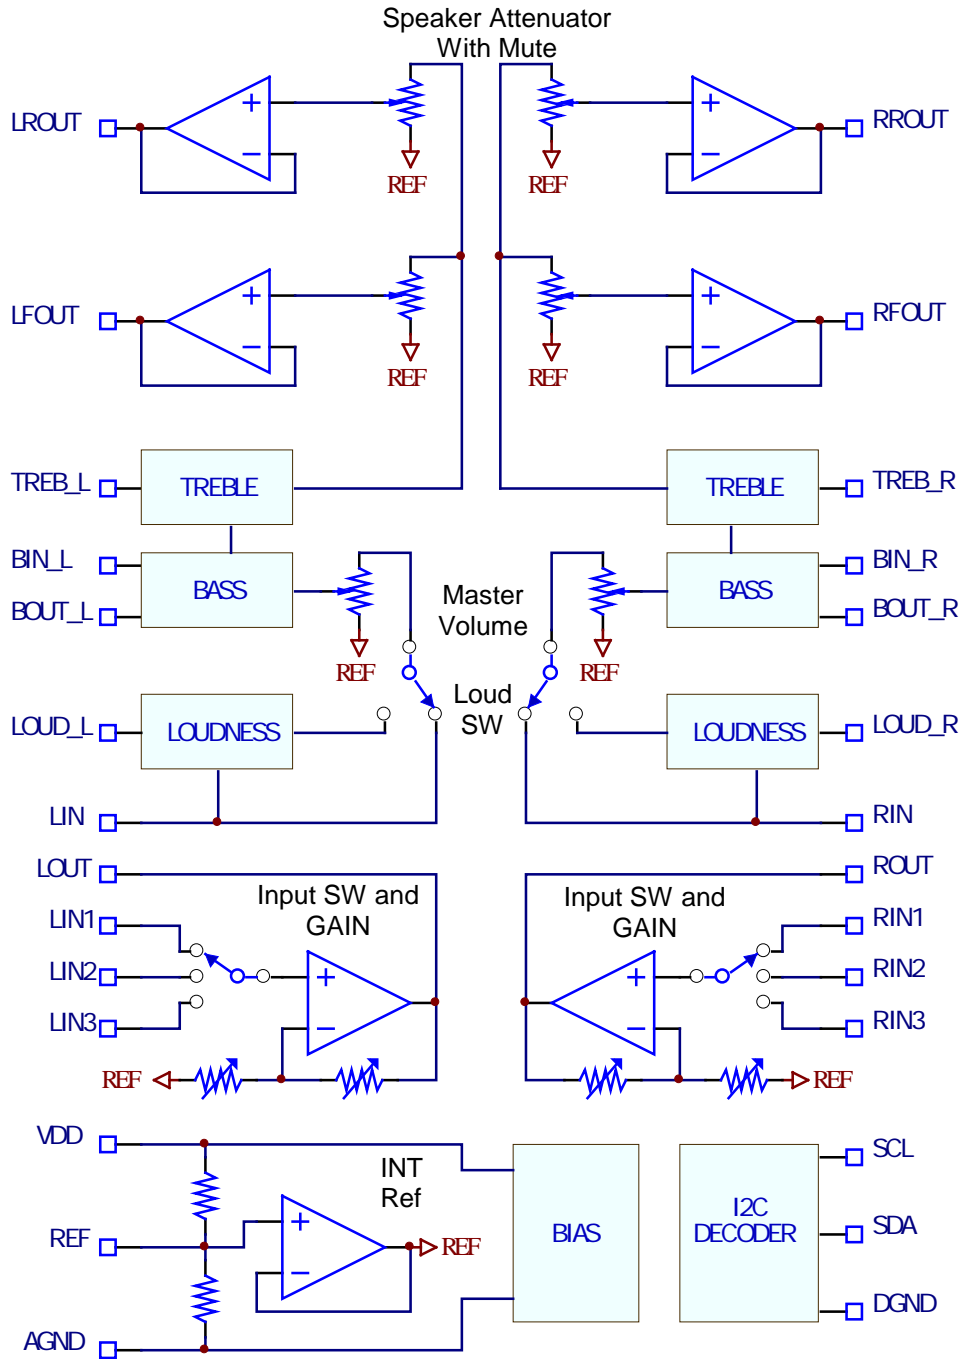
Speaker Attenuator
With Mute

LROUT
+
−
REF
REF
+
−
RROUT

LFOUT
+
−
REF
REF
+
−
RFOUT

TREB_L
TREBLE
TREBLE
TREB_R

BIN_L
BOUT_L
BASS
REF
Master
Volume
BASS
REF
BIN_R
BOUT_R

Loud
SW

LOUD_L
LOUDNESS
LOUDNESS
LOUD_R

LIN
RIN

LOUT
ROUT

Input SW and
GAIN
Input SW and
GAIN

LIN1
LIN2
LIN3
+
−
+
−
RIN1
RIN2
RIN3

REF
REF

VDD
INT
Ref
BIAS
I2C
DECODER
SCL
REF
+
−
REF
SDA
AGND
DGND